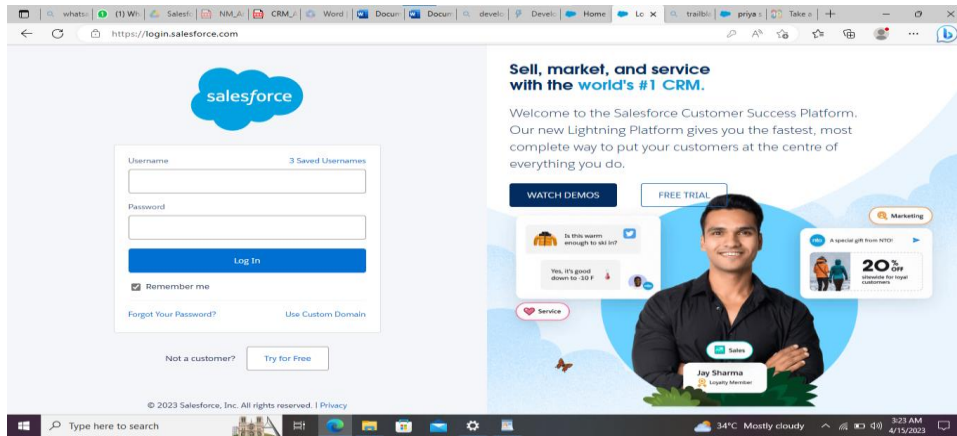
whatsa (1) Wh Salesfo NM_A CRM_A Word Docum Docum develo Develo Home Lo × trailbla priya s Take a +

https://login.salesforce.com

salesforce

Username 3 Saved Usernames

Password

Log In

Remember me

Forgot Your Password? Use Custom Domain

Not a customer? Try for Free

© 2023 Salesforce, Inc. All rights reserved. | Privacy

Sell, market, and service with the world's #1 CRM.

Welcome to the Salesforce Customer Success Platform. Our new Lightning Platform gives you the fastest, most complete way to put your customers at the centre of everything you do.

WATCH DEMOS FREE TRIAL

Marketing

Is this warm enough to ski in?

Yes, it's good down to -10 F

A special gift from NTO!

20% OFF sitewide for loyal customers

Service

Sales

Jay Sharma
Loyalty Member

Type here to search

34°C Mostly cloudy

3:23 AM
4/15/2023